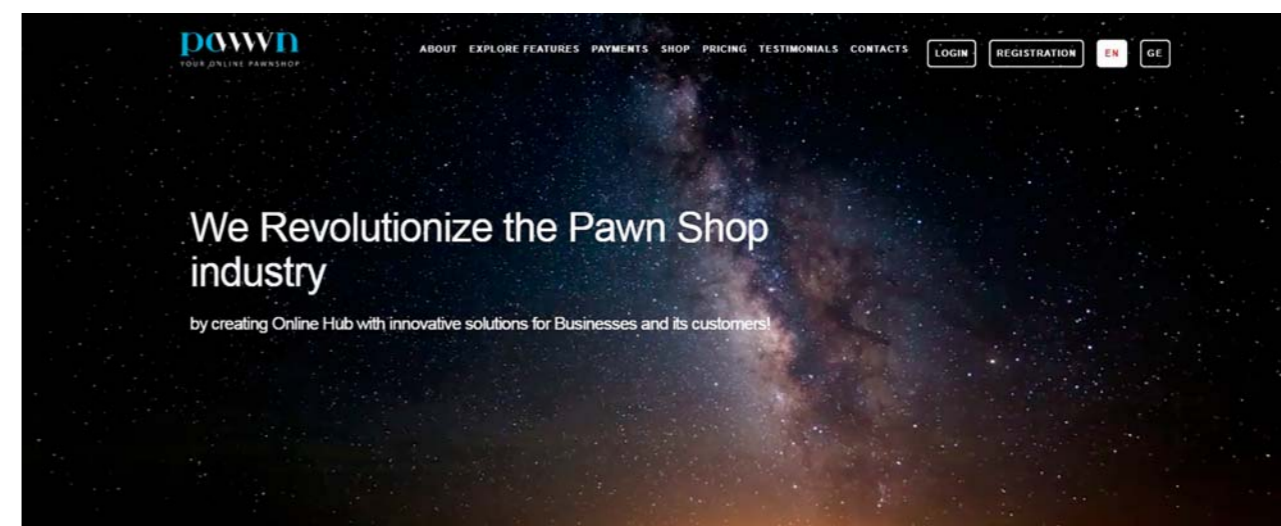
pawn
YOUR ONLINE PAWNSHOP

ABOUT EXPLORE FEATURES PAYMENTS SHOP PRICING TESTIMONIALS CONTACTS LOGIN REGISTRATION EN GE

We Revolutionize the Pawn Shop industry

by creating Online Hub with innovative solutions for Businesses and its customers!